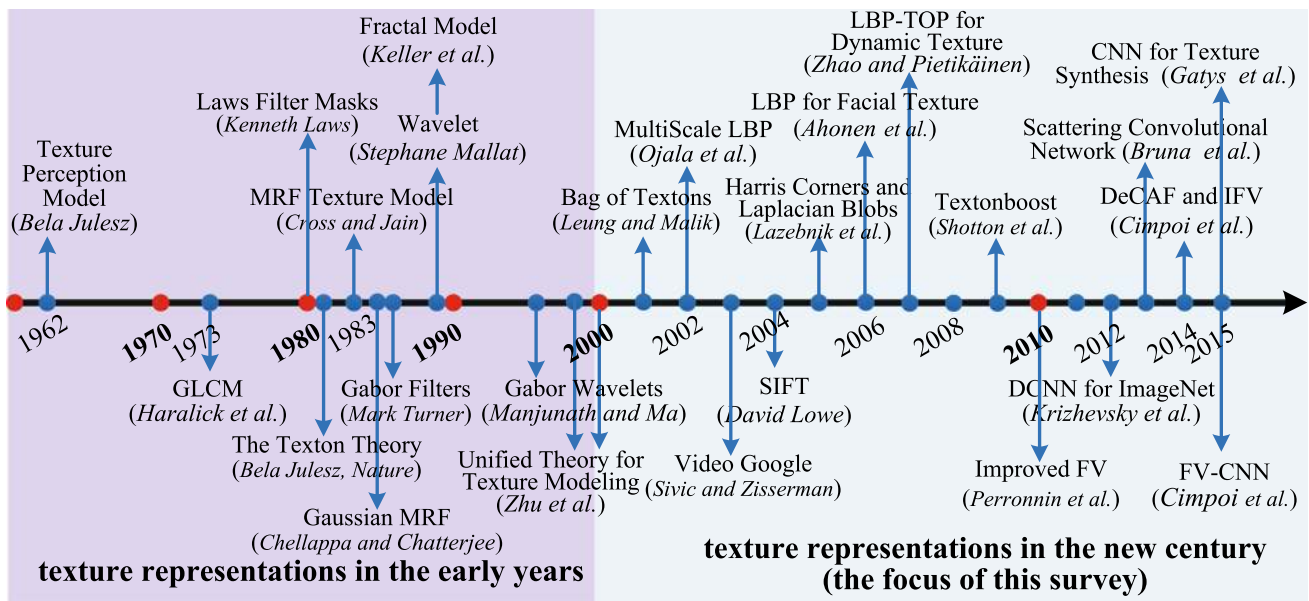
Fractal Model
(Keller et al.)

LBP-TOP for
Dynamic Texture
(Zhao and Pietikäinen)

CNN for Texture
Synthesis (Gatys et al.)

Laws Filter Masks
(Kenneth Laws)

Wavelet
(Stephane Mallat)

LBP for Facial Texture
(Ahonen et al.)

Texture
Perception
Model
(Bela Julesz)

MultiScale LBP
(Ojala et al.)

Scattering Convolutional
Network (Bruna et al.)

MRF Texture Model
(Cross and Jain)

Bag of Textons
(Leung and Malik)

Harris Corners and
Laplacian Blobs
(Lazebnik et al.)

Textonboost
(Shotton et al.)

DeCAF and IFV
(Cimpoi et al.)

1962
1970
1973
1980
1983
1990
2000
2002
2004
2006
2008
2010
2012
2014
2015

GLCM
(Haralick et al.)

Gabor Filters
(Mark Turner)

Gabor Wavelets
(Manjunath and Ma)

SIFT
(David Lowe)

DCNN for ImageNet
(Krizhevsky et al.)

The Texton Theory
(Bela Julesz, Nature)

Unified Theory for
Texture Modeling
(Zhu et al.)

Video Google
(Sivic and Zisserman)

Improved FV
(Perronnin et al.)

FV-CNN
(Cimpoi et al.)

Gaussian MRF
(Chellappa and Chatterjee)

texture representations in the early years

texture representations in the new century
(the focus of this survey)